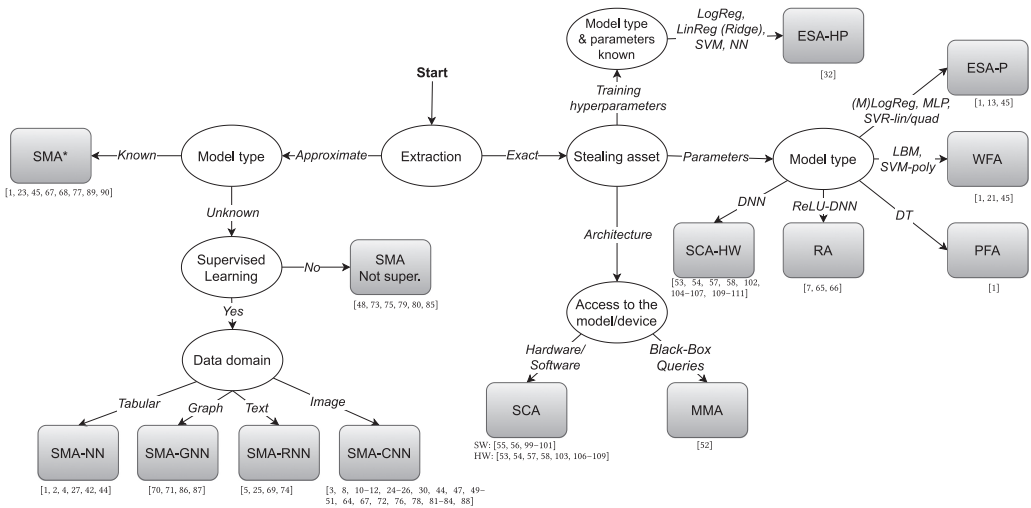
Start

Extraction

Approximate

Exact

Model type

Known

SMA*

[1, 23, 45, 67, 68, 77, 89, 90]

Unknown

Supervised Learning

No

SMA Not super.

[48, 73, 75, 79, 80, 85]

Yes

Data domain

Tabular

Graph

Text

Image

SMA-NN

[1, 2, 4, 27, 42, 44]

SMA-GNN

[70, 71, 86, 87]

SMA-RNN

[5, 25, 69, 74]

SMA-CNN

[3, 8, 10–12, 24–26, 30, 44, 47, 49–51, 64, 67, 72, 76, 78, 81–84, 88]

Stealing asset

Training hyperparameters

Model type & parameters known

LogReg, LinReg (Ridge), SVM, NN

ESA-HP

[32]

Architecture

Access to the model/device

Hardware/ Software

Black-Box Queries

SCA

SW: [55, 56, 99–101]
HW: [53, 54, 57, 58, 103, 106–109]

MMA

[52]

Parameters

Model type

(M)LogReg, MLP, SVR-lin/quad

ESA-P

[1, 13, 45]

LBM, SVM-poly

WFA

[1, 21, 45]

DNN

SCA-HW

[53, 54, 57, 58, 102, 104–107, 109–111]

ReLU-DNN

RA

[7, 65, 66]

DT

PFA

[1]